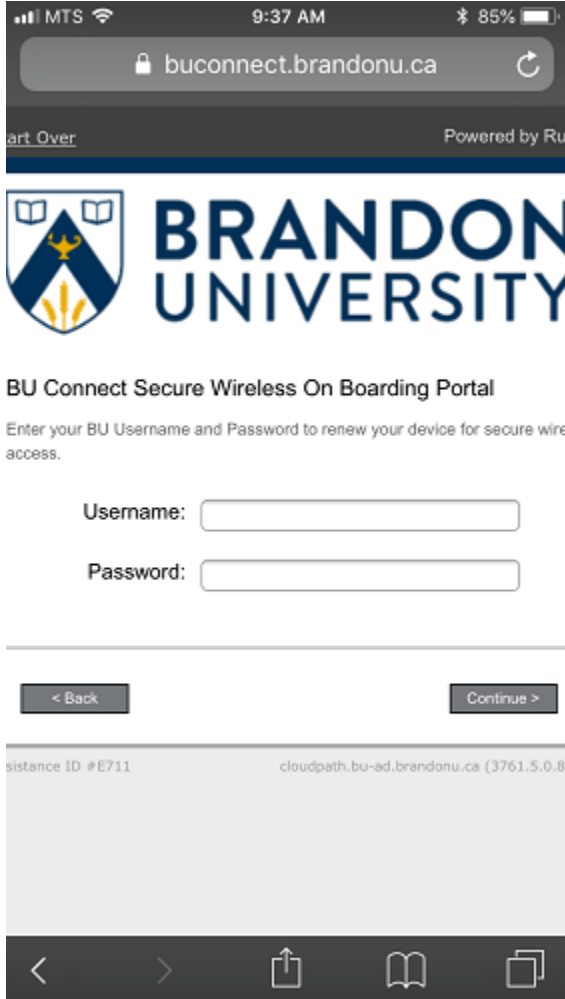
MTS 9:37 AM 85%

buconnect.brandonu.ca

art Over

Powered by Ru

BRANDON UNIVERSITY

BU Connect Secure Wireless On Boarding Portal

Enter your BU Username and Password to renew your device for secure wire access.

Username:

Password:

< Back

Continue >

sistance ID #E711

cloudpath.bu-ad.brandonu.ca (3761.5.0.8